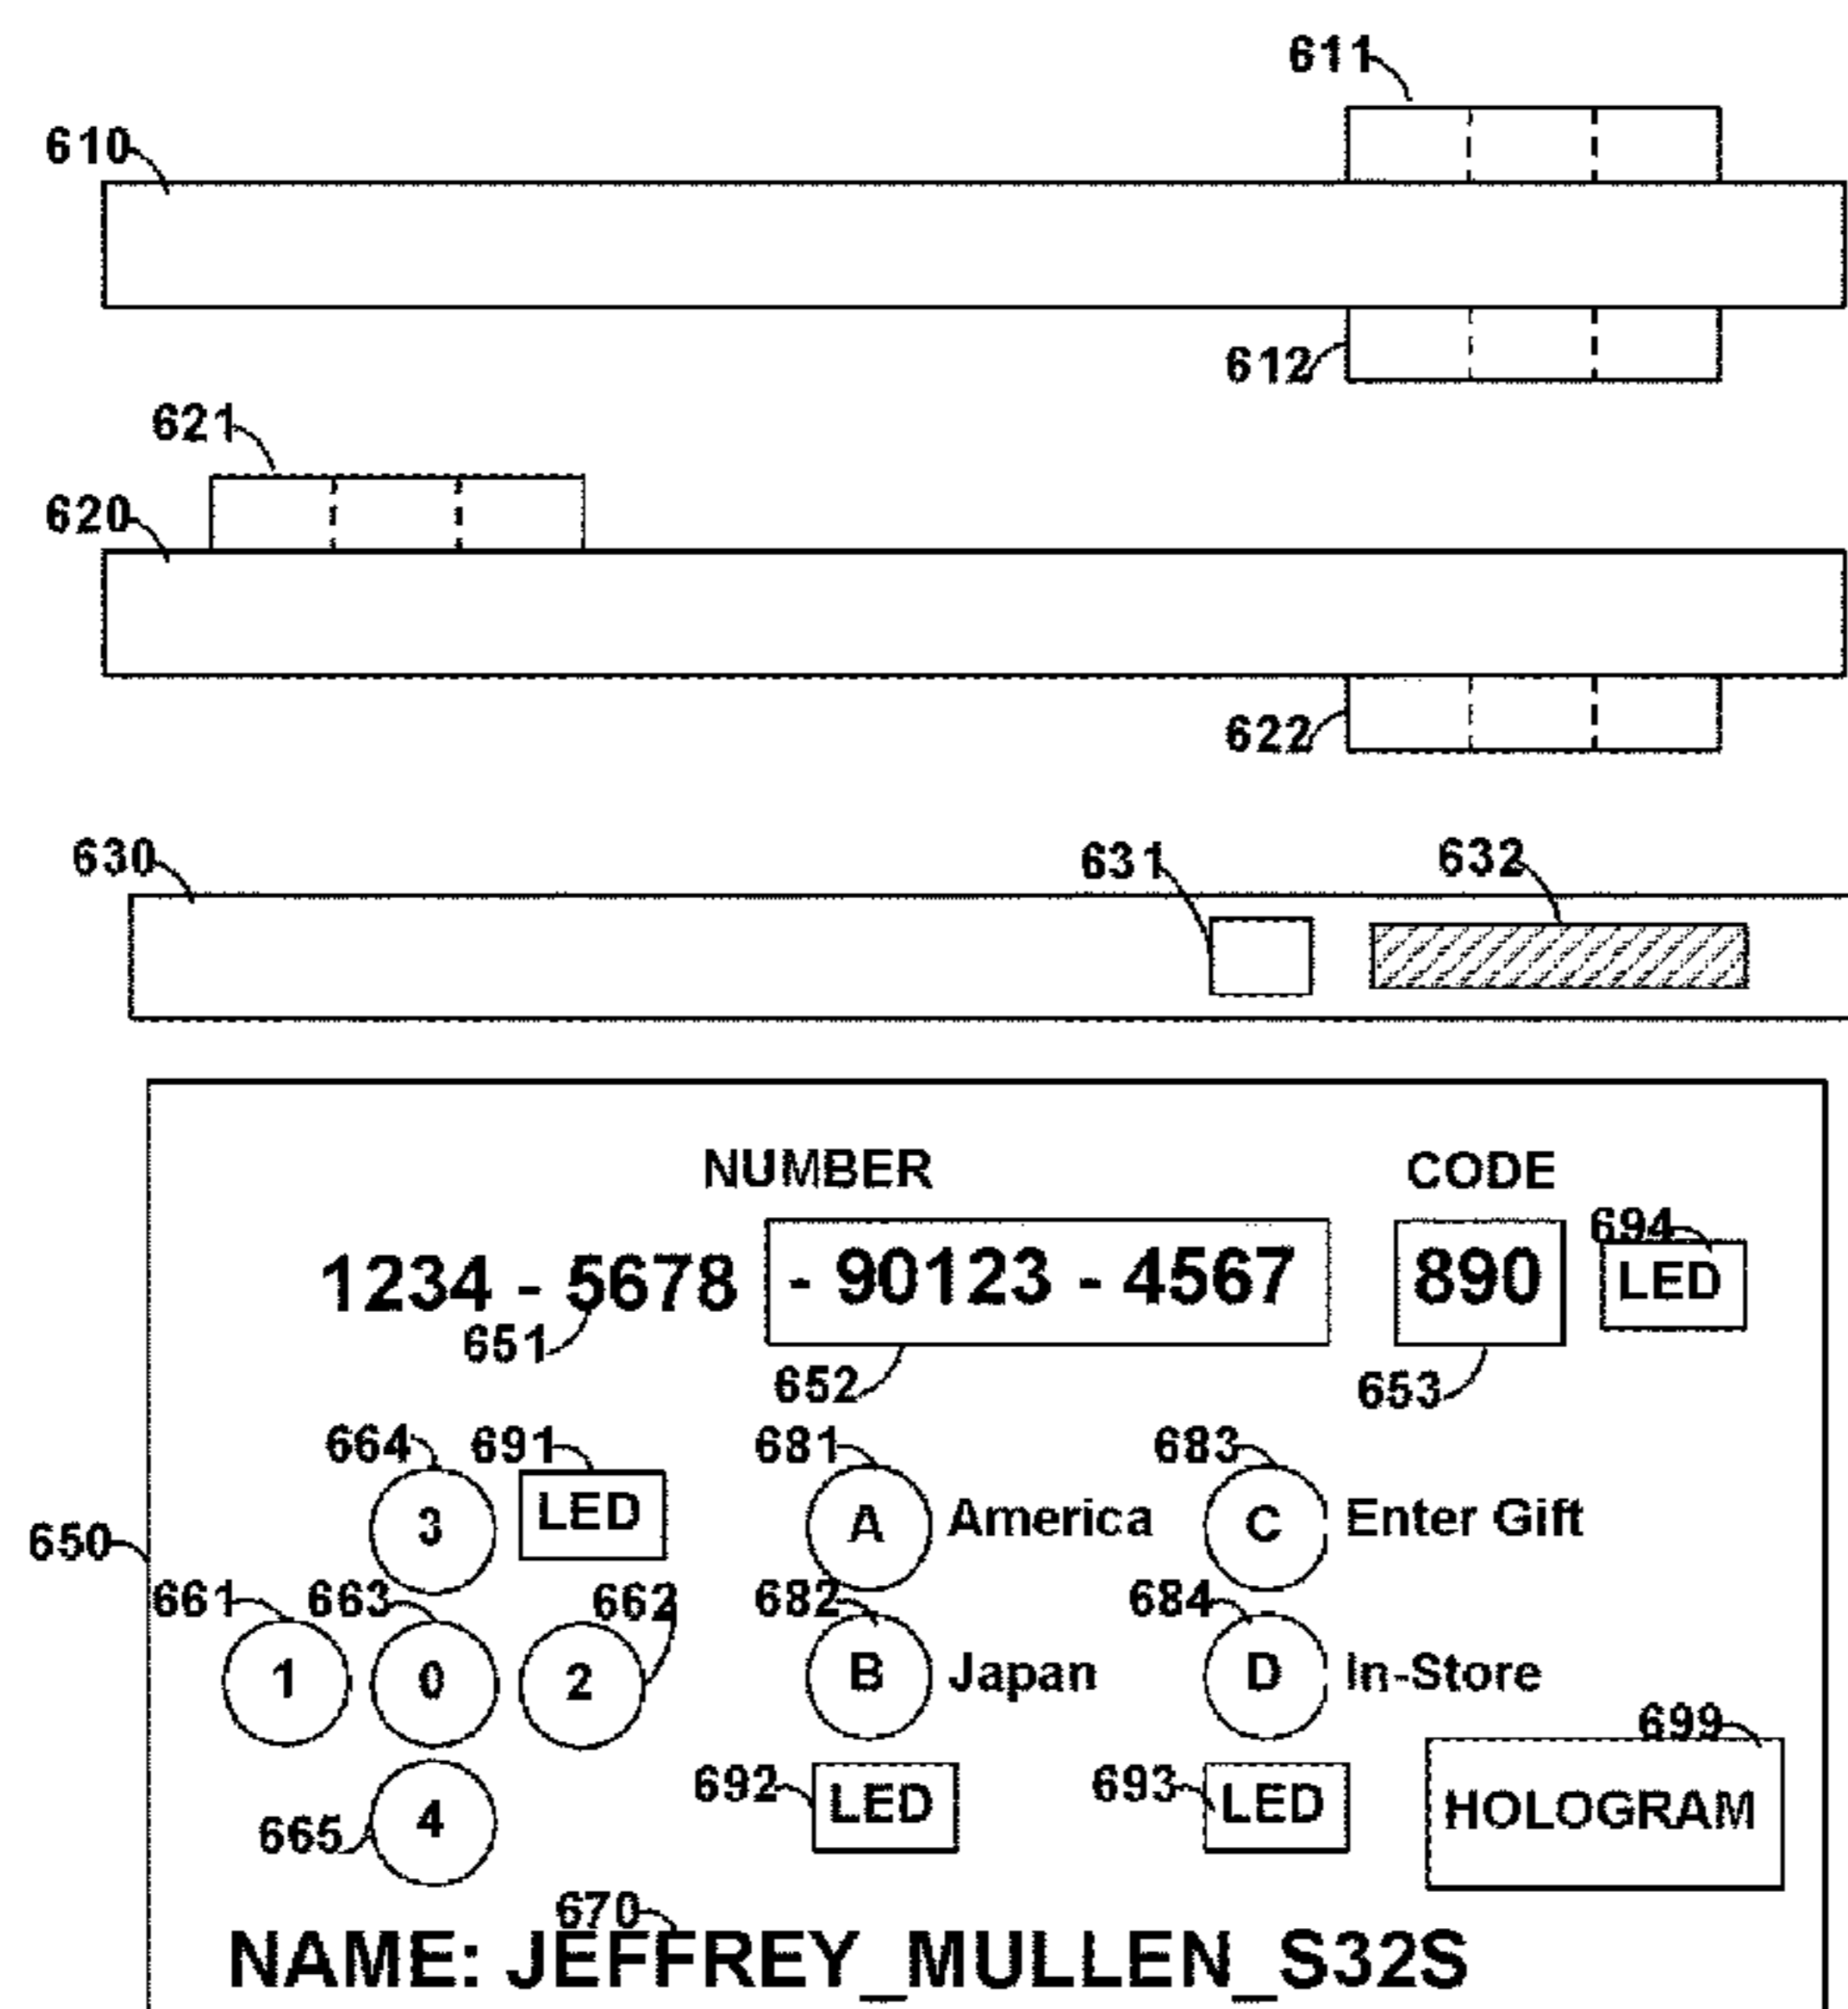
611
610
612
621
620
622
630
631
632

NUMBER
CODE
694
1234 - 5678
- 90123 - 4567
890
LED
651
652
653
664
691
681
683
3
LED
A
America
C
Enter Gift
650
661
663
662
682
684
1
0
2
B
Japan
D
In-Store
699
692
LED
693
LED
HOLOGRAM
665
4
670
NAME: JEFFREY_MULLEN_S32S